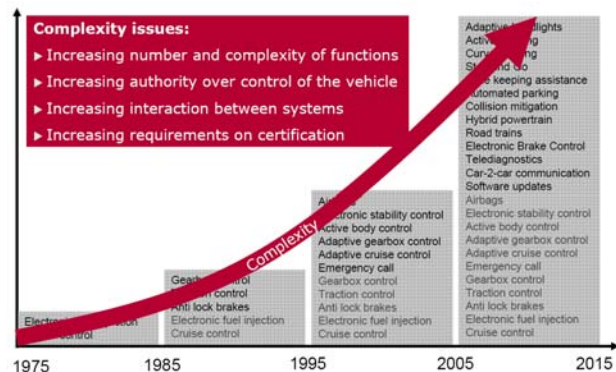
Complexity issues:
▸ Increasing number and complexity of functions
▸ Increasing authority over control of the vehicle
▸ Increasing interaction between systems
▸ Increasing requirements on certification

Electronic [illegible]
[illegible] control

Gearbox control
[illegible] control
Anti lock brakes
Electronic fuel injection
Cruise control

Air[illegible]
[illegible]ectronic stability control
Active body control
Adaptive gearbox control
Adaptive cruise control
Emergency call
Gearbox control
Traction control
Anti lock brakes
Electronic fuel injection
Cruise control

Adaptive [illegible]dlights
Active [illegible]ing
Cur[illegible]ing
St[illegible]d Go
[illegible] keeping assistance
Automated parking
Collision mitigation
Hybrid powertrain
Road trains
Electronic Brake Control
Telediagnostics
Car-2-car communication
Software updates
Airbags
Electronic stability control
Active body control
Adaptive gearbox control
Adaptive cruise control
Emergency call
Gearbox control
Traction control
Anti lock brakes
Electronic fuel injection
Cruise control

Complexity

1975 1985 1995 2005 2015